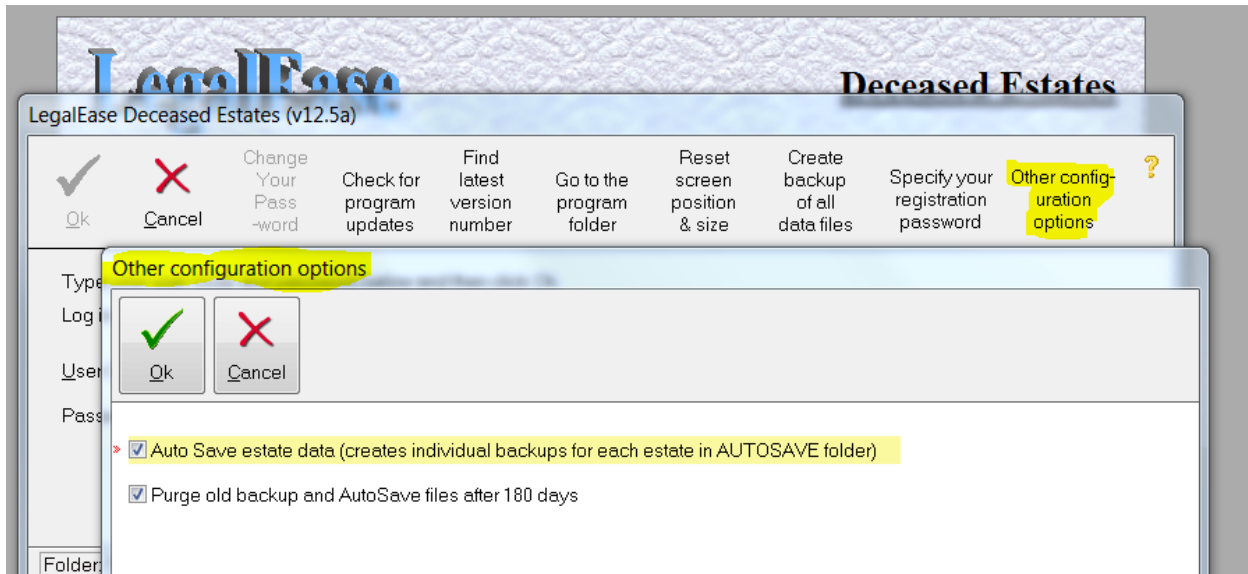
LegalEase

Deceased Estates

LegalEase Deceased Estates (v12.5a)

Ok

Cancel

Change Your Pass -word

Check for program updates

Find latest version number

Go to the program folder

Reset screen position & size

Create backup of all data files

Specify your registration password

Other configuration options

?

Type

Log i

User

Pass

Folder:

Other configuration options

Ok

Cancel

Auto Save estate data (creates individual backups for each estate in AUTOSAVE folder)

Purge old backup and AutoSave files after 180 days